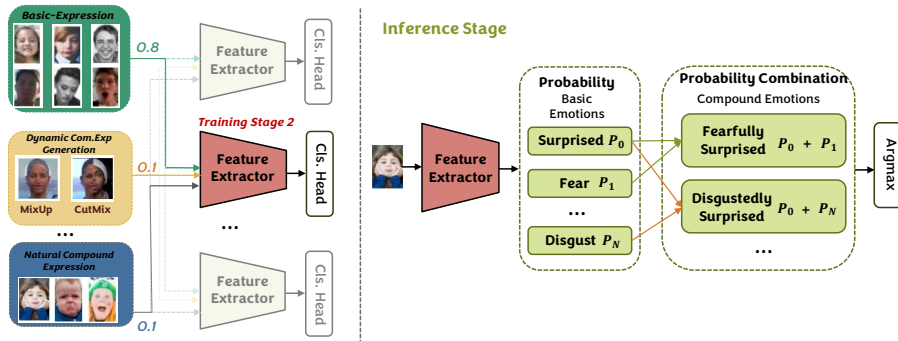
Basic-Expression

0.8

Feature Extractor

Cls. Head

Training Stage 2

Dynamic Com.Exp Generation

MixUp

CutMix

0.1

Feature Extractor

Cls. Head

...

...

Natural Compound Expression

Feature Extractor

Cls. Head

0.1

Inference Stage

Feature Extractor

Probability

Basic Emotions

Surprised $P_0$

Fear $P_1$

...

Disgust $P_N$

Probability Combination

Compound Emotions

Fearfully Surprised $P_0 + P_1$

Disgustedly Surprised $P_0 + P_N$

...

Argmax